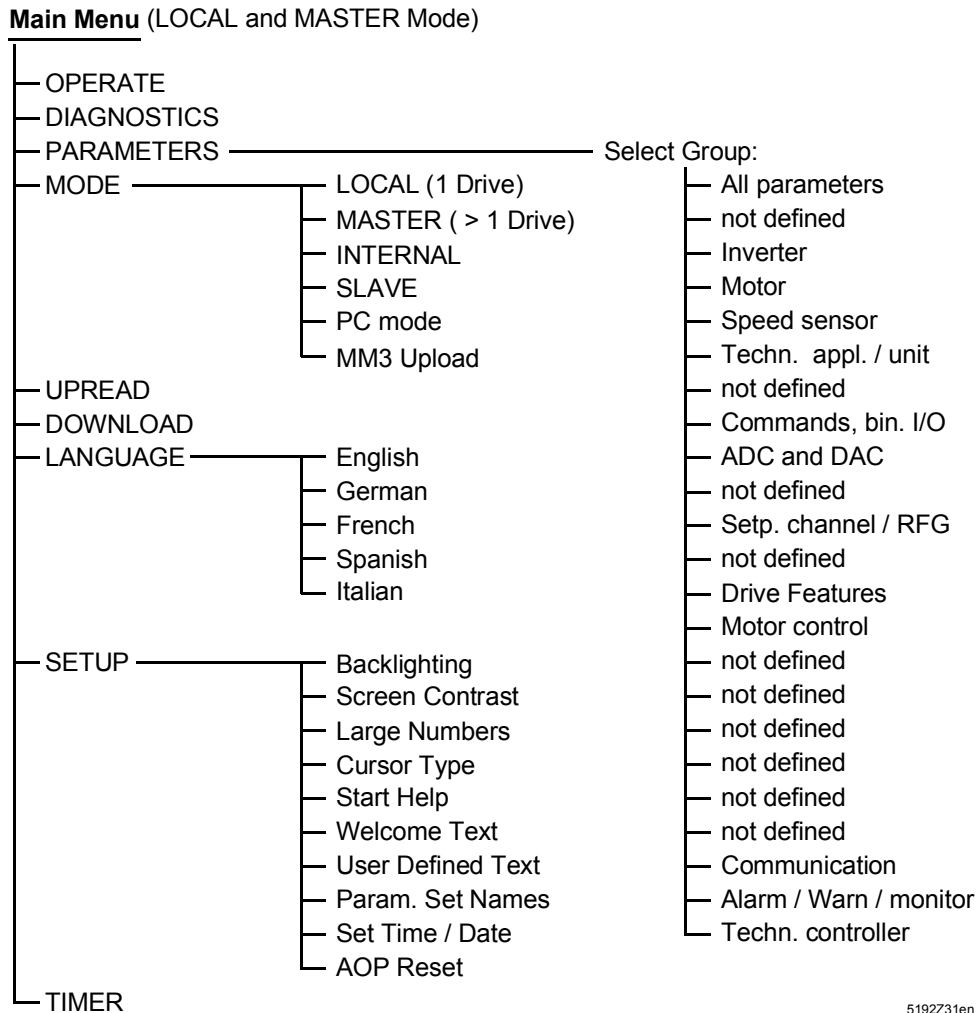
**Main Menu** (LOCAL and MASTER Mode)

OPERATE
DIAGNOSTICS
PARAMETERS
MODE
LOCAL (1 Drive)
MASTER ( > 1 Drive)
INTERNAL
SLAVE
PC mode
MM3 Upload
UPREAD
DOWNLOAD
LANGUAGE
English
German
French
Spanish
Italian
SETUP
Backlighting
Screen Contrast
Large Numbers
Cursor Type
Start Help
Welcome Text
User Defined Text
Param. Set Names
Set Time / Date
AOP Reset
TIMER

Select Group:
All parameters
not defined
Inverter
Motor
Speed sensor
Techn. appl. / unit
not defined
Commands, bin. I/O
ADC and DAC
not defined
Setp. channel / RFG
not defined
Drive Features
Motor control
not defined
not defined
not defined
not defined
not defined
not defined
Communication
Alarm / Warn / monitor
Techn. controller

5192Z31en